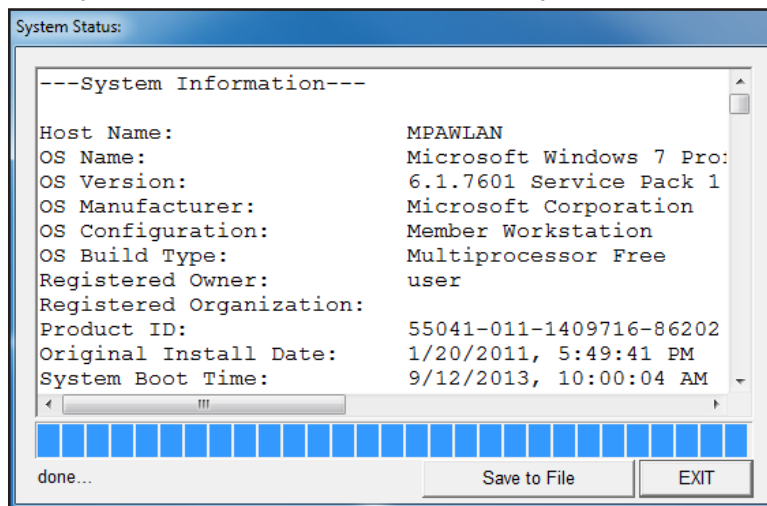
System Status:

---System Information---

Host Name: MPAWLAN
OS Name: Microsoft Windows 7 Pro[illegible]
OS Version: 6.1.7601 Service Pack 1
OS Manufacturer: Microsoft Corporation
OS Configuration: Member Workstation
OS Build Type: Multiprocessor Free
Registered Owner: user
Registered Organization:
Product ID: 55041-011-1409716-86202
Original Install Date: 1/20/2011, 5:49:41 PM
System Boot Time: 9/12/2013, 10:00:04 AM

done...

Save to File

EXIT